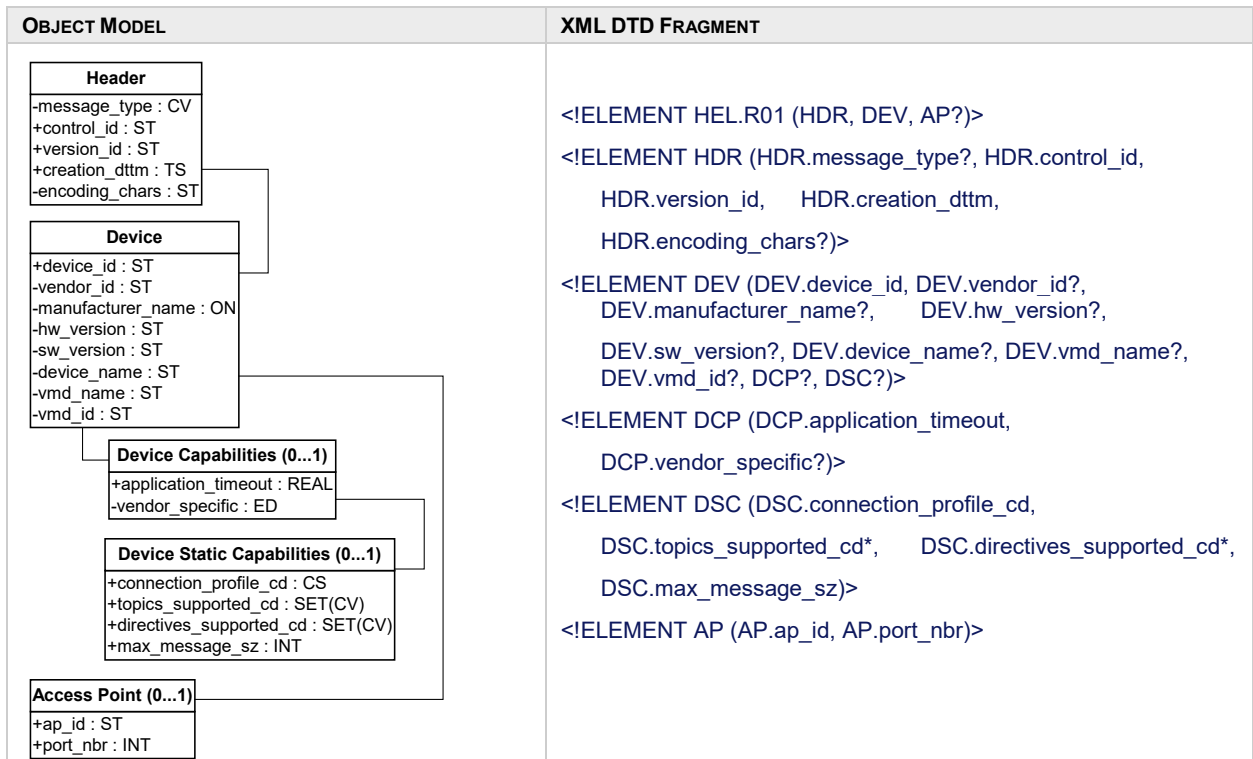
| OBJECT MODEL | XML DTD FRAGMENT |
|---|---|
| Header<br>-message_type : CV<br>+control_id : ST<br>+version_id : ST<br>+creation_dttm : TS<br>-encoding_chars : ST<br><br>Device<br>+device_id : ST<br>-vendor_id : ST<br>-manufacturer_name : ON<br>-hw_version : ST<br>-sw_version : ST<br>-device_name : ST<br>-vmd_name : ST<br>-vmd_id : ST<br><br>Device Capabilities (0...1)<br>+application_timeout : REAL<br>-vendor_specific : ED<br><br>Device Static Capabilities (0...1)<br>+connection_profile_cd : CS<br>+topics_supported_cd : SET(CV)<br>+directives_supported_cd : SET(CV)<br>+max_message_sz : INT<br><br>Access Point (0...1)<br>+ap_id : ST<br>+port_nbr : INT | <!ELEMENT HEL.R01 (HDR, DEV, AP?)><br><!ELEMENT HDR (HDR.message_type?, HDR.control_id, HDR.version_id, HDR.creation_dttm, HDR.encoding_chars?)><br><!ELEMENT DEV (DEV.device_id, DEV.vendor_id?, DEV.manufacturer_name?, DEV.hw_version?, DEV.sw_version?, DEV.device_name?, DEV.vmd_name?, DEV.vmd_id?, DCP?, DSC?)><br><!ELEMENT DCP (DCP.application_timeout, DCP.vendor_specific?)><br><!ELEMENT DSC (DSC.connection_profile_cd, DSC.topics_supported_cd*, DSC.directives_supported_cd*, DSC.max_message_sz)><br><!ELEMENT AP (AP.ap_id, AP.port_nbr)> |